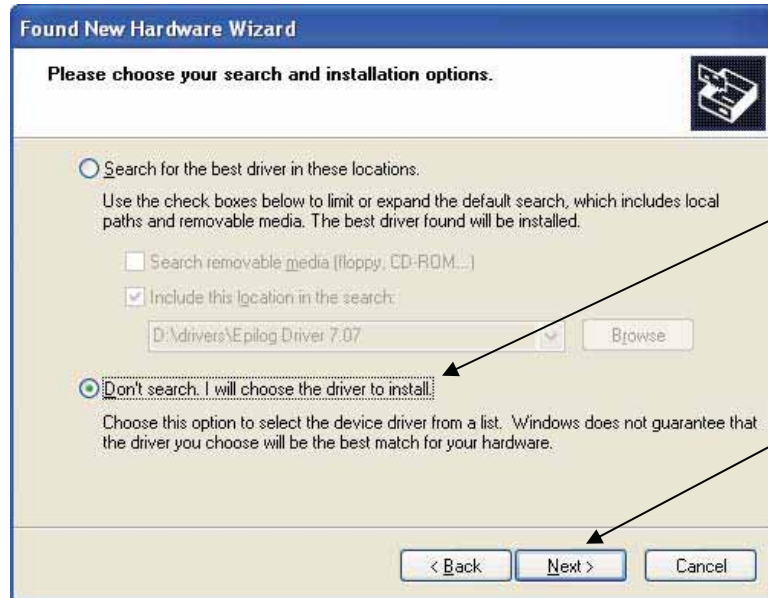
Found New Hardware Wizard

Please choose your search and installation options.

Search for the best driver in these locations.

Use the check boxes below to limit or expand the default search, which includes local paths and removable media. The best driver found will be installed.

Search removable media (floppy, CD-ROM...)

Include this location in the search:

D:\drivers\Epilog Driver 7.07

Browse

Don't search. I will choose the driver to install.

Choose this option to select the device driver from a list. Windows does not guarantee that the driver you choose will be the best match for your hardware.

< Back

Next >

Cancel